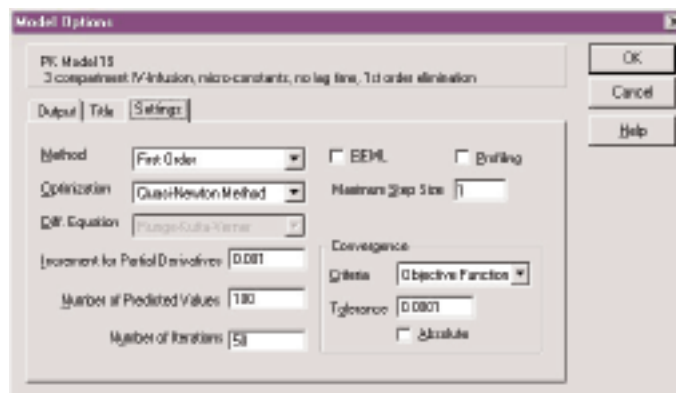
Model Options

PK Model 18
3 compartment IV-Infusion, micro-constants, no lag time, 1st order elimination

OK
Cancel
Help

Output | Title | Settings

Method First Order
Optimization Quasi-Newton Method
Diff. Equation Runge-Kutta-Verner

EEML
Profiling
Maximum Step Size 1

Increment for Partial Derivatives 0.001
Number of Predicted Values 100
Number of Iterations 50

Convergence
Criteria Objective Function
Tolerance 0.0001
Absolute